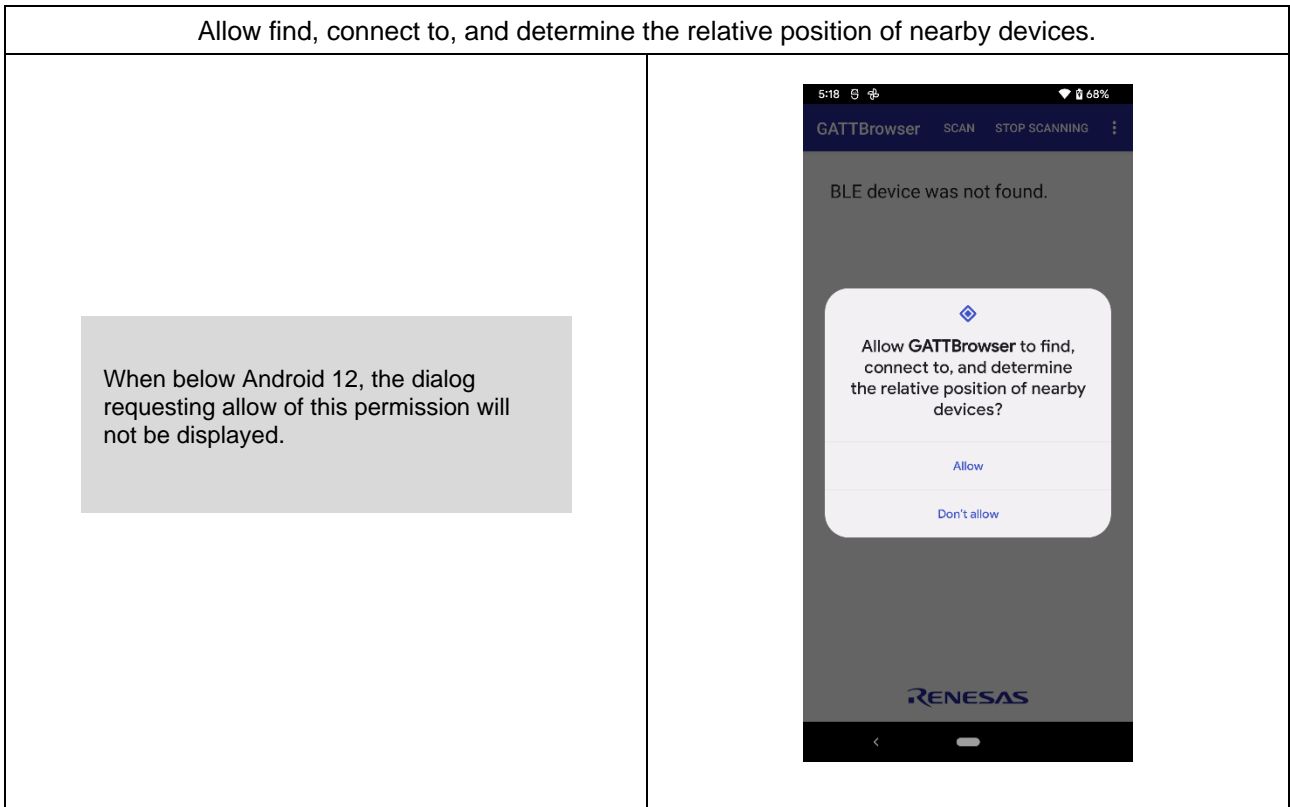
| Allow find, connect to, and determine the relative position of nearby devices. | |
|---|---|
| When below Android 12, the dialog requesting allow of this permission will not be displayed. | 5:18 68% GATTBrowser SCAN STOP SCANNING BLE device was not found. Allow **GATTBrowser** to find, connect to, and determine the relative position of nearby devices? Allow Don't allow RENESAS |